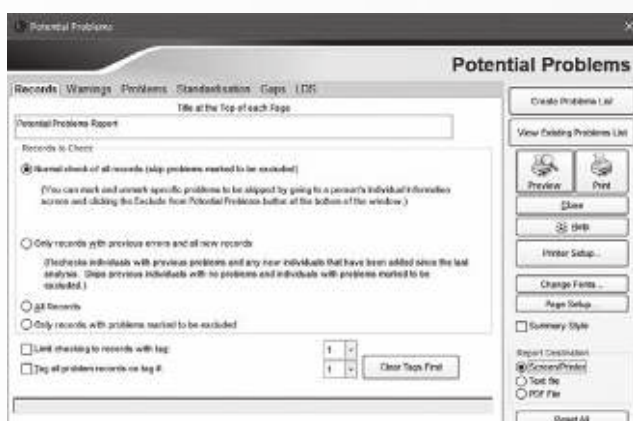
Potential Problems

Potential Problems

Records Warnings Problems Standardisation Gaps LDS

Title at the Top of each Page

Potential Problems Report

Records to Check

Normal check of all records (skip problems marked to be excluded)

(You can mark and unmark specific problems to be skipped by going to a person's Individual Information screen and clicking the Exclude from Potential Problems button at the bottom of the window.)

Only records with previous errors and all new records

(Rechecks individuals with previous problems and any new individuals that have been added since the last analysis. Skips previous individuals with no problems and individuals with problems marked to be excluded.)

All Records

Only records with problems marked to be excluded

Limit checking to records with tag 1

Tag all problem records as tag # 1

Clear Tags First

Create Problems List

View Existing Problems List

Preview

Print

Close

Help

Printer Setup...

Change Fonts...

Page Setup

Summary Style

Report Destination

Screen/Printer

Text file

PDF File

Reset All